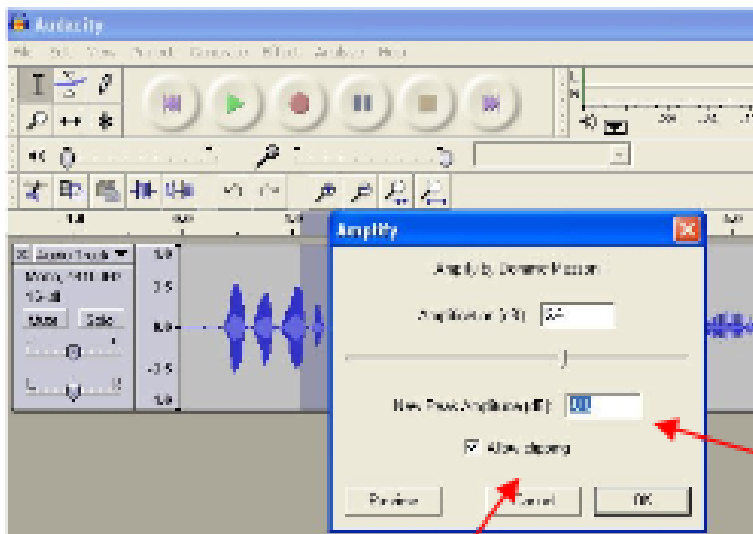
Audacity

File Edit View Project Generate Effect Analyze Help

Amplify

Amplify by Dominic Mazzoni

Amplification (dB): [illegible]

New Peak Amplitude (dB): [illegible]

Allow clipping

Preview

Cancel

OK

Audio Track

Mono, 44100Hz

32-bit

Mute

Solo

1.0

0.5

0.0

-0.5

-1.0